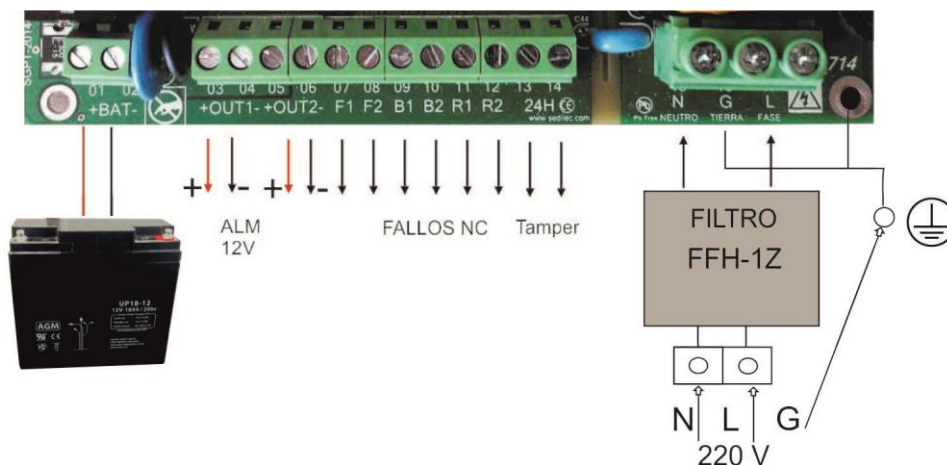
SGPT-2014
01 02
+BAT-
03 04 05 06 07 08 09 10 11 12 13 14
+OUT1- +OUT2- F1 F2 B1 B2 R1 R2 24H
www.sedilec.com
C4
N G L
Pb Free NEUTRO TIERRA FASE
714
+ - + -
ALM
12V
FALLOS NC
Tamper
UP18-12
12V-18Ah/20Hr
AGM
FILTRO
FFH-1Z
N L G
220 V